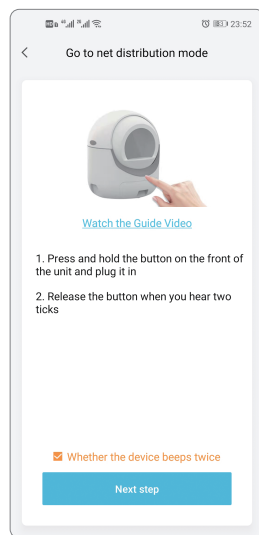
23:52

<

Go to net distribution mode

Watch the Guide Video

1. Press and hold the button on the front of the unit and plug it in

2. Release the button when you hear two ticks

Whether the device beeps twice

Next step